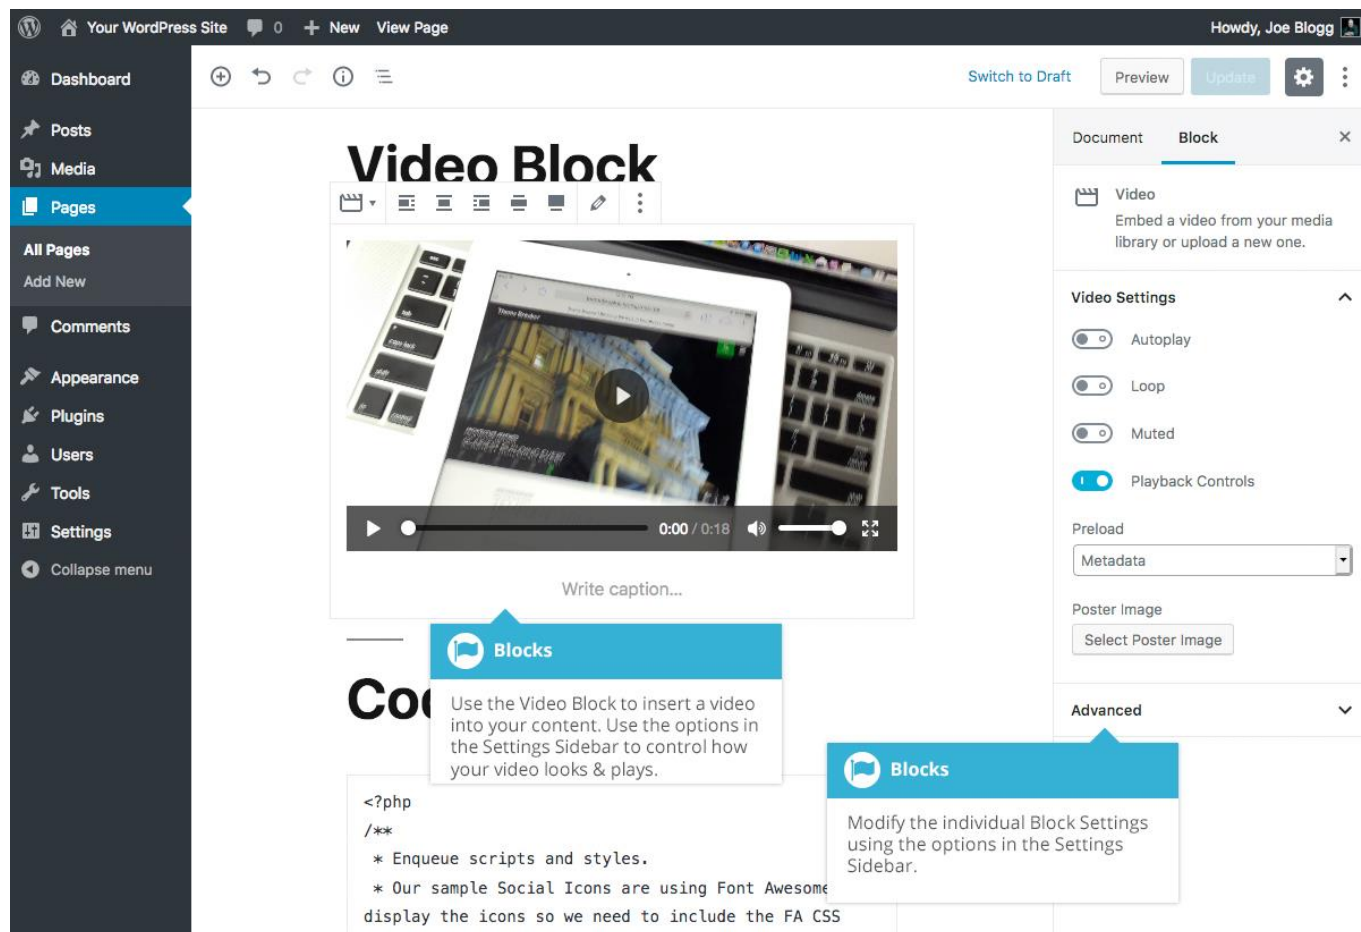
Your WordPress Site 0 New View Page Howdy, Joe Blogg

Dashboard
Posts
Media
Pages
All Pages
Add New
Comments
Appearance
Plugins
Users
Tools
Settings
Collapse menu

Switch to Draft Preview Update

Document Block ×

Video Block

Video
Embed a video from your media library or upload a new one.

Video Settings
Autoplay
Loop
Muted
Playback Controls

Preload
Metadata

Poster Image
Select Poster Image

Advanced

0:00 / 0:18

Write caption...

Blocks
Use the Video Block to insert a video into your content. Use the options in the Settings Sidebar to control how your video looks & plays.

Co

<?php
/**
 * Enqueue scripts and styles.
 * Our sample Social Icons are using Font Awesome
display the icons so we need to include the FA CSS

Blocks
Modify the individual Block Settings using the options in the Settings Sidebar.